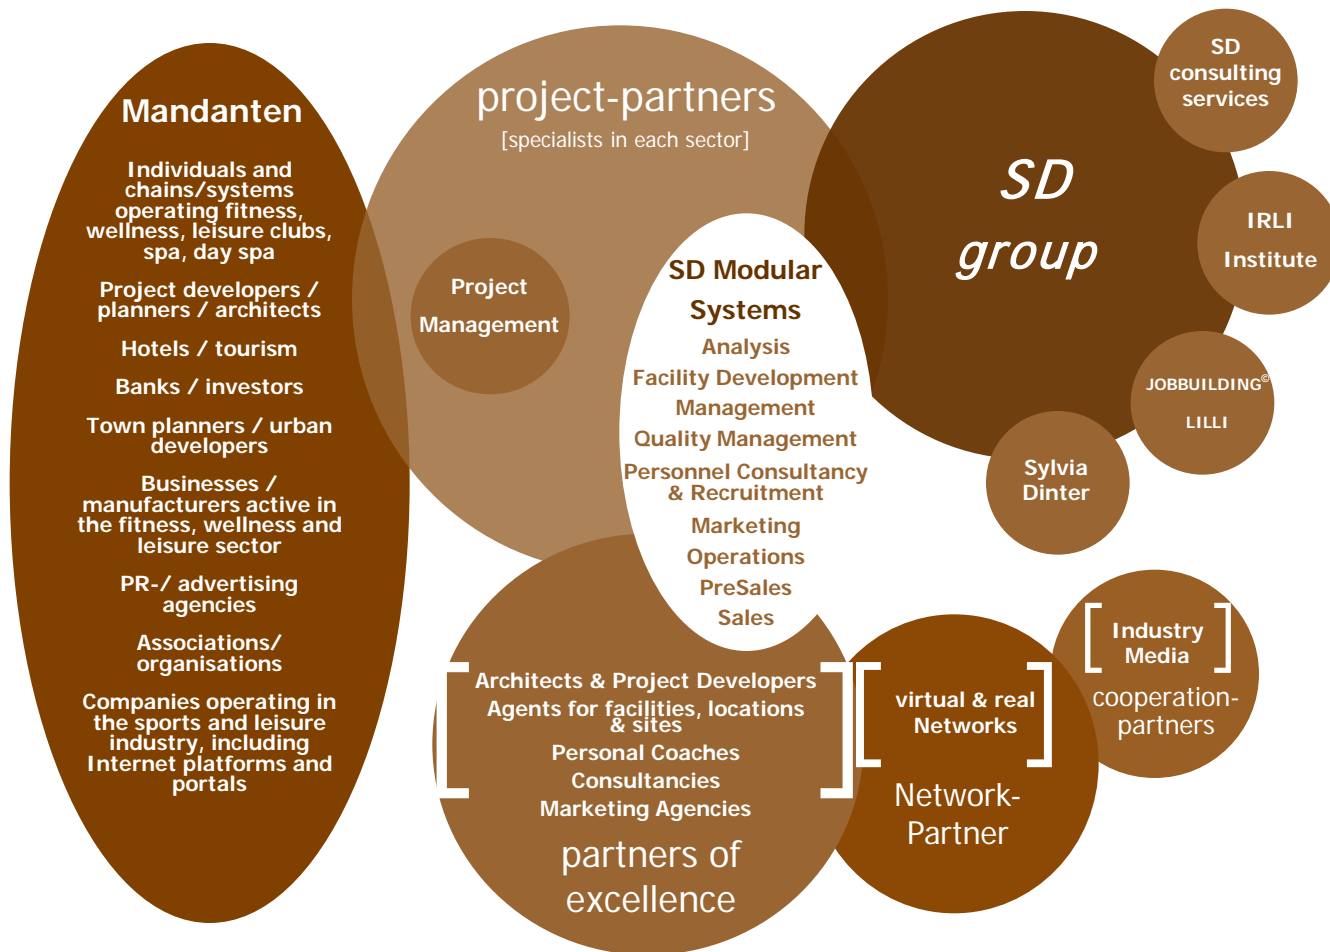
Mandanten

Individuals and chains/systems operating fitness, wellness, leisure clubs, spa, day spa

Project developers / planners / architects

Hotels / tourism

Banks / investors

Town planners / urban developers

Businesses / manufacturers active in the fitness, wellness and leisure sector

PR-/ advertising agencies

Associations/ organisations

Companies operating in the sports and leisure industry, including Internet platforms and portals

project-partners
[specialists in each sector]

Project Management

SD Modular Systems
Analysis
Facility Development
Management
Quality Management
Personnel Consultancy & Recruitment
Marketing
Operations
PreSales
Sales

SD group

SD consulting services

IRLI Institute

JOBBUILDING©
LILLI

Sylvia Dinter

Architects & Project Developers
Agents for facilities, locations & sites
Personal Coaches
Consultancies
Marketing Agencies
partners of excellence

virtual & real Networks
Network-Partner

Industry Media
cooperation-partners